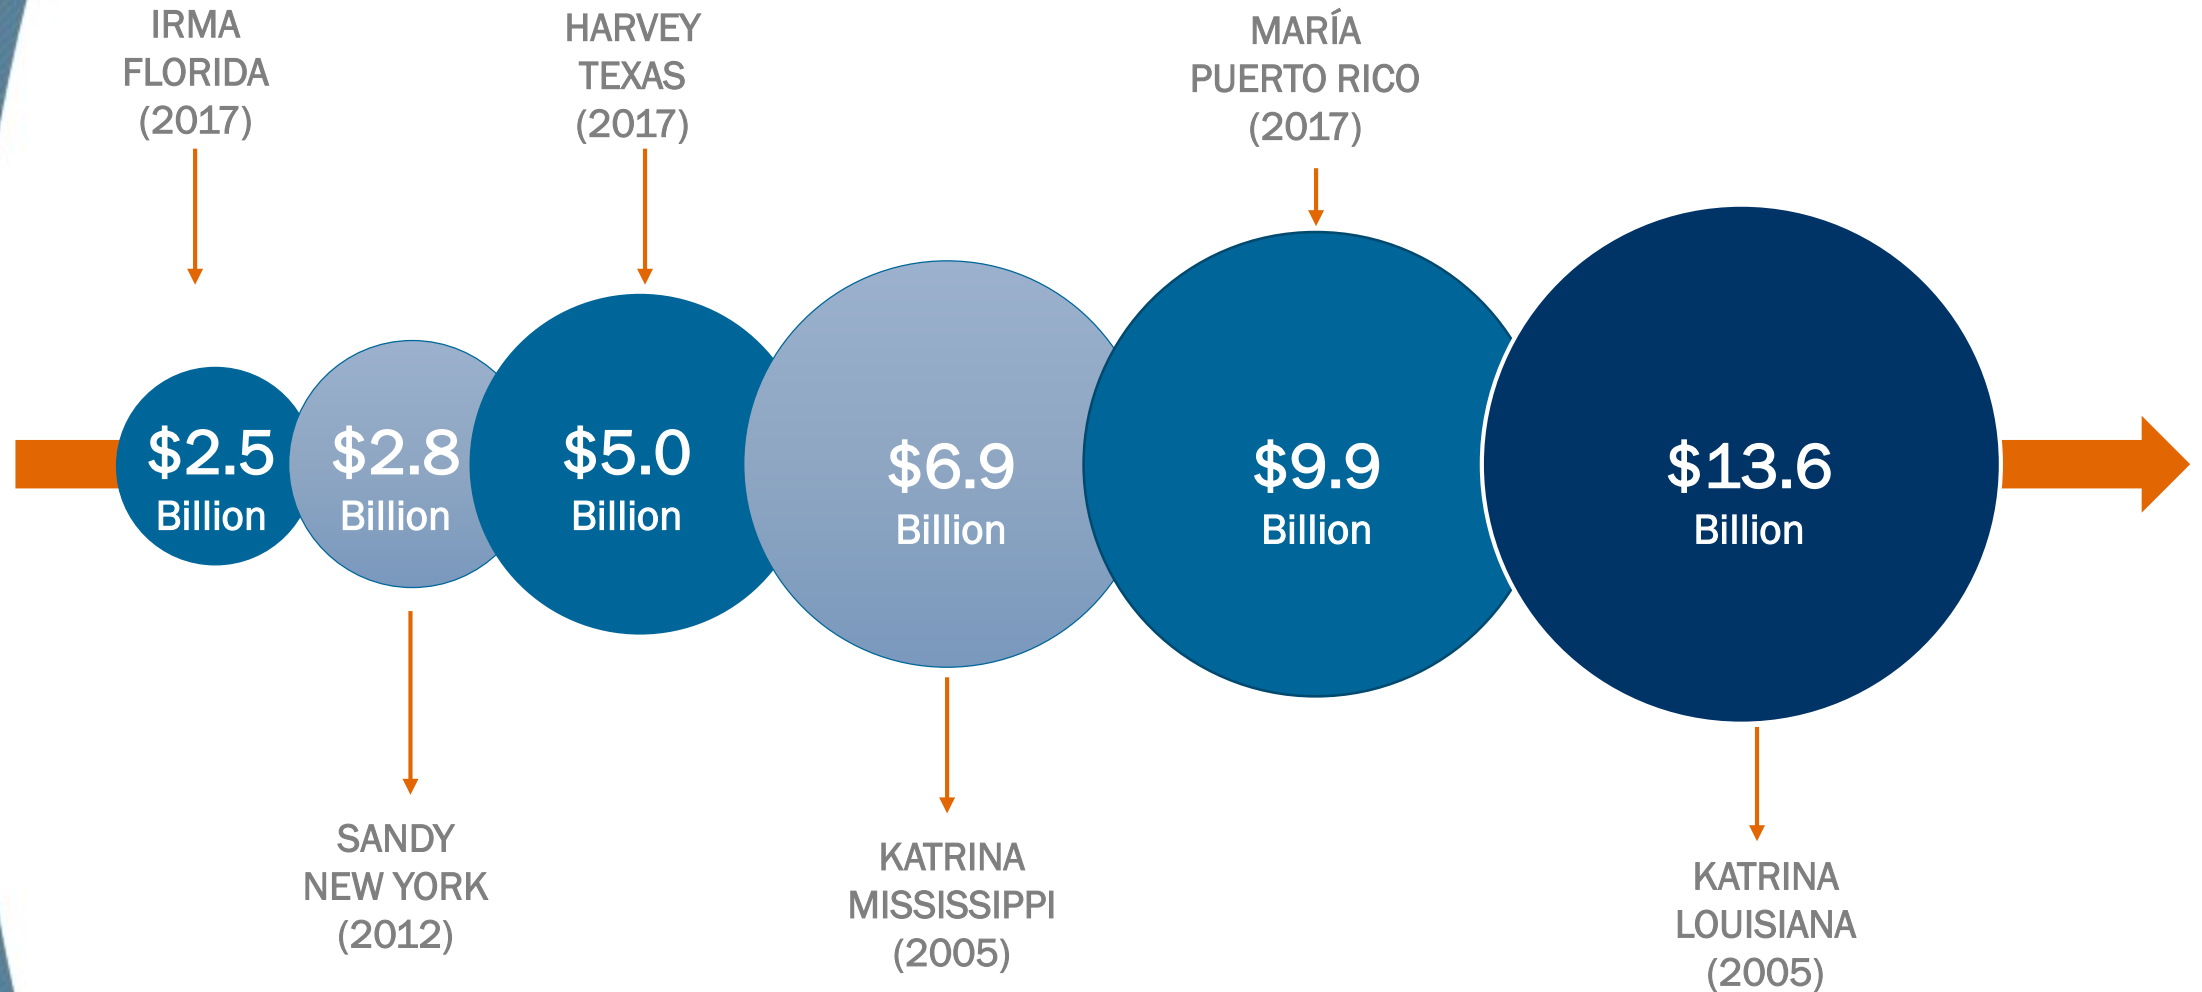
IRMA
FLORIDA
(2017)

HARVEY
TEXAS
(2017)

MARÍA
PUERTO RICO
(2017)

$2.5
Billion

$2.8
Billion

$5.0
Billion

$6.9
Billion

$9.9
Billion

$13.6
Billion

SANDY
NEW YORK
(2012)

KATRINA
MISSISSIPPI
(2005)

KATRINA
LOUISIANA
(2005)